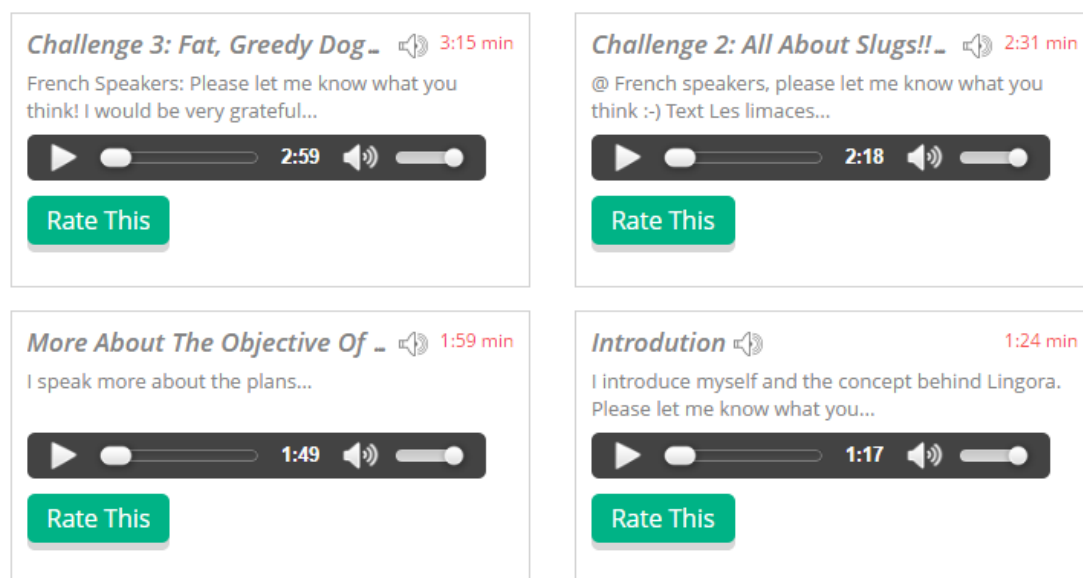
Challenge 3: Fat, Greedy Dog... 3:15 min

French Speakers: Please let me know what you think! I would be very grateful...

2:59

Rate This

Challenge 2: All About Slugs!!... 2:31 min

@ French speakers, please let me know what you think :-) Text Les limaces...

2:18

Rate This

More About The Objective Of ... 1:59 min

I speak more about the plans...

1:49

Rate This

Introdution 1:24 min

I introduce myself and the concept behind Lingora. Please let me know what you...

1:17

Rate This